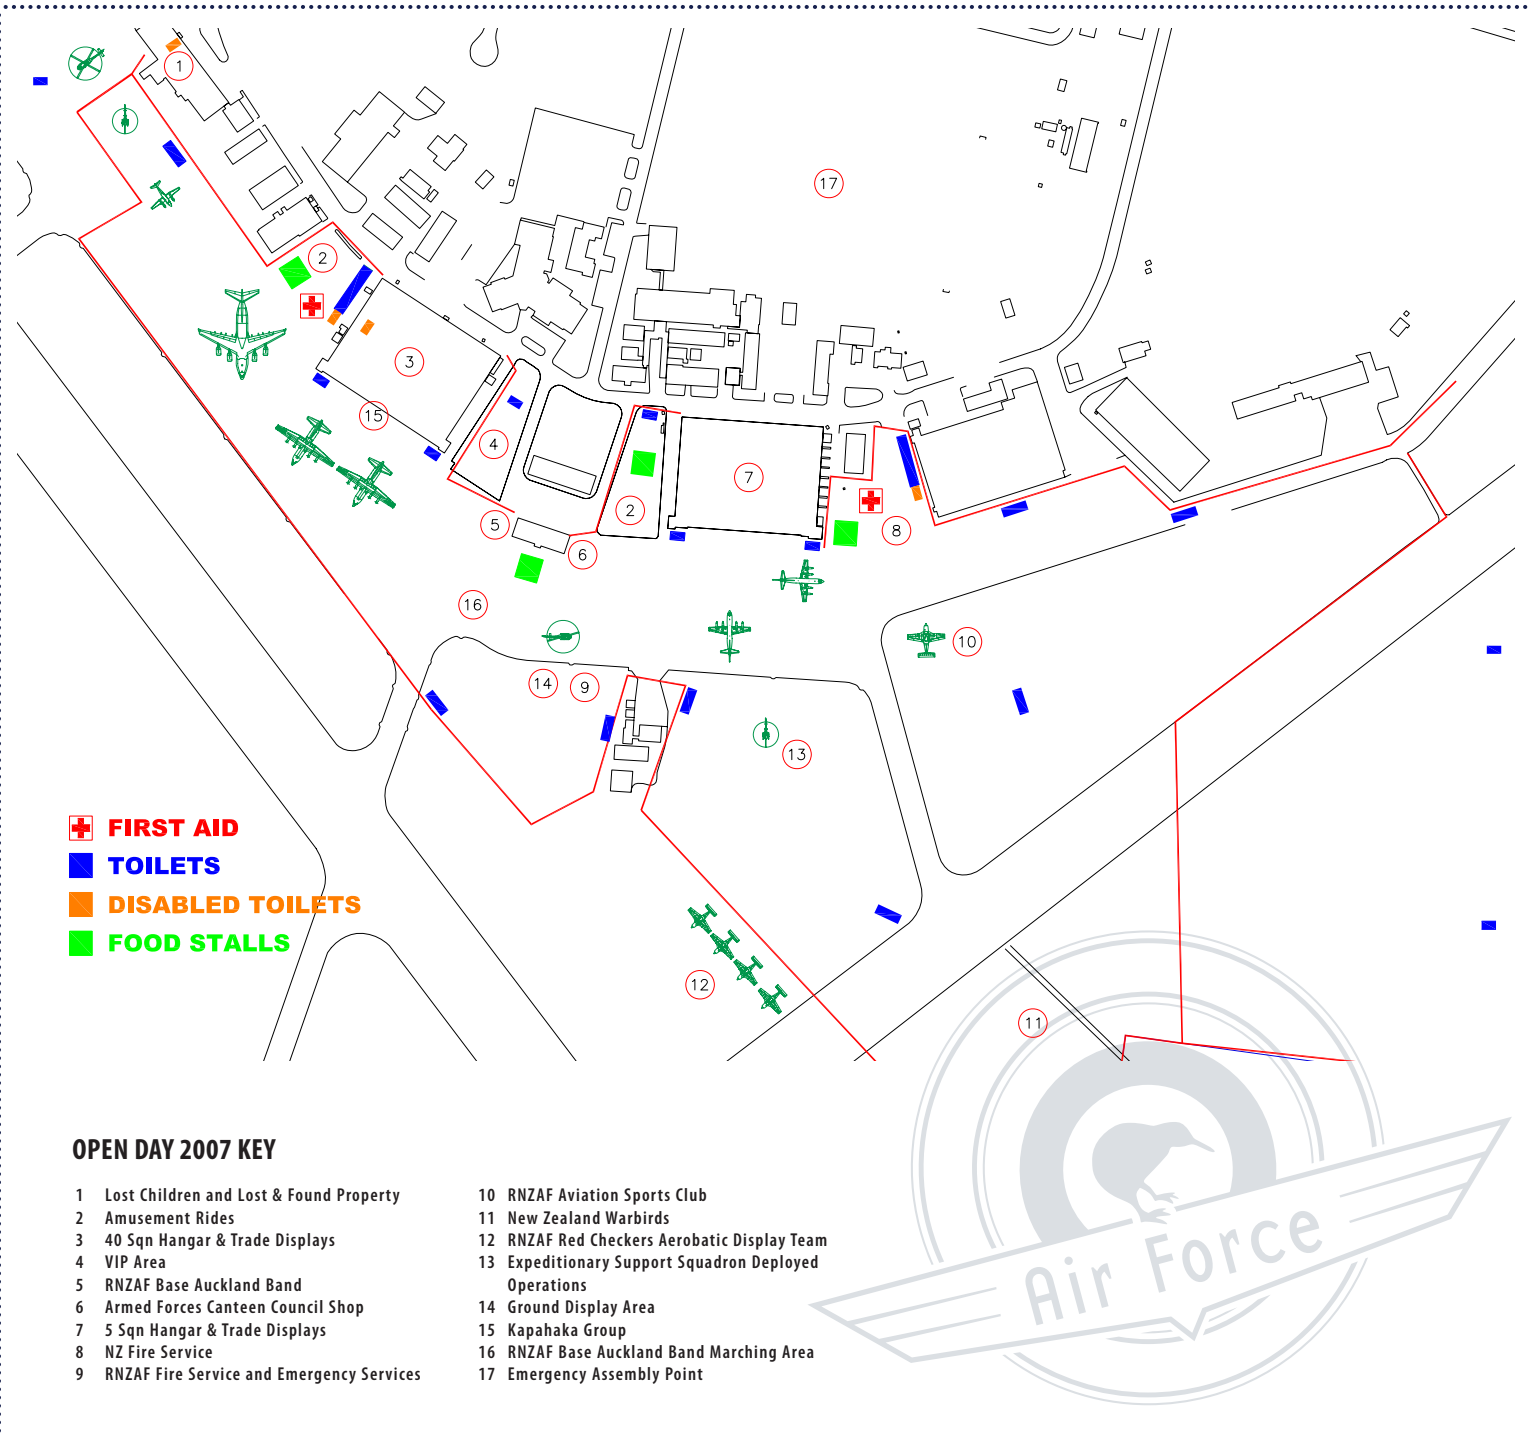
1
17
2
3
15
4
2
7
8
5
6
16
10
14
9
13
12
11

FIRST AID
TOILETS
DISABLED TOILETS
FOOD STALLS

OPEN DAY 2007 KEY

1 Lost Children and Lost & Found Property
2 Amusement Rides
3 40 Sqn Hangar & Trade Displays
4 VIP Area
5 RNZAF Base Auckland Band
6 Armed Forces Canteen Council Shop
7 5 Sqn Hangar & Trade Displays
8 NZ Fire Service
9 RNZAF Fire Service and Emergency Services

10 RNZAF Aviation Sports Club
11 New Zealand Warbirds
12 RNZAF Red Checkers Aerobatic Display Team
13 Expeditionary Support Squadron Deployed Operations
14 Ground Display Area
15 Kapahaka Group
16 RNZAF Base Auckland Band Marching Area
17 Emergency Assembly Point

Air Force